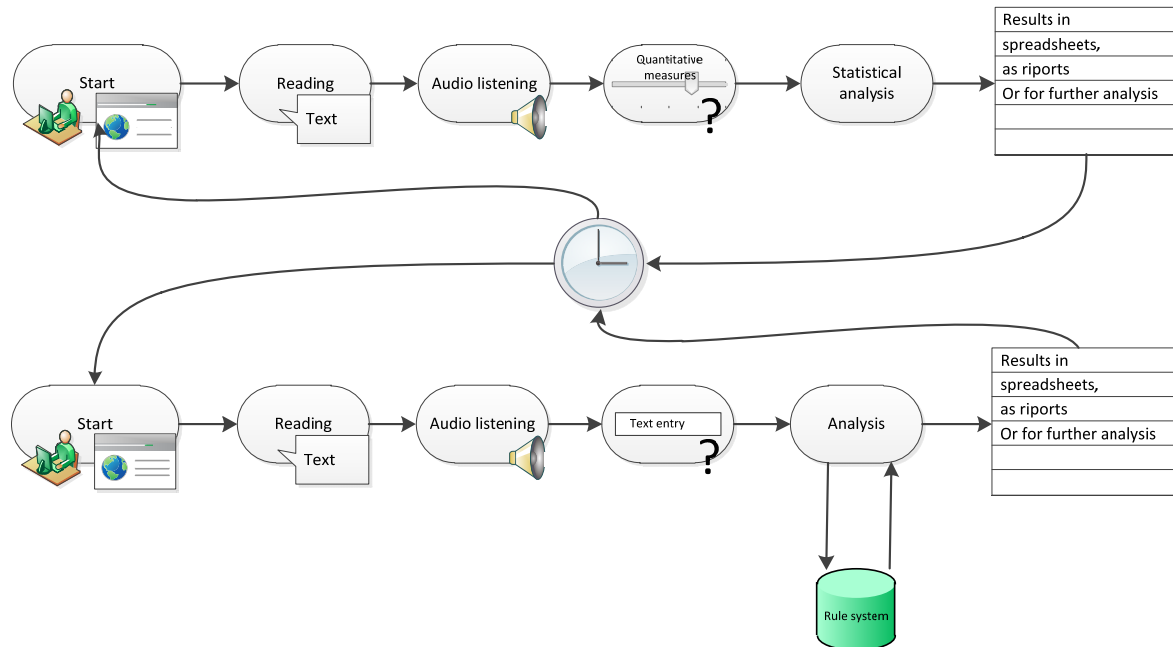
Start

Reading

Text

Audio listening

Quantitative measures

?

Statistical analysis

| Results in |
|---|
| spreadsheets, |
| as riports |
| Or for further analysis |
| |
| |

Start

Reading

Text

Audio listening

Text entry

?

Analysis

| Results in |
|---|
| spreadsheets, |
| as riports |
| Or for further analysis |
| |
| |

Rule system